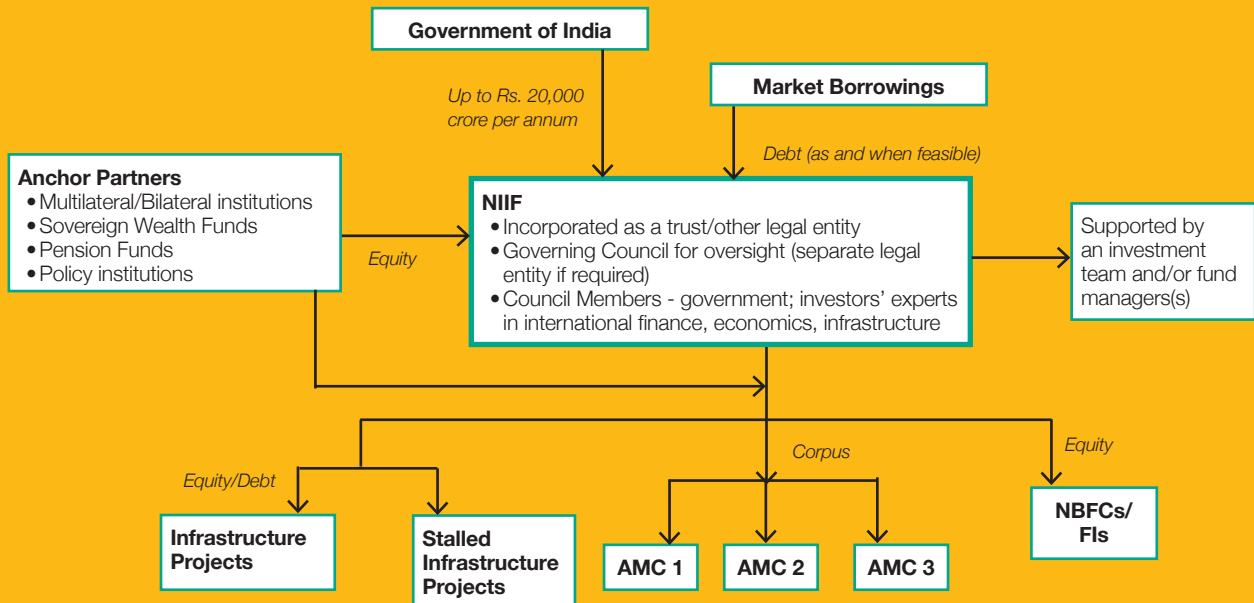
Government of India

Up to Rs. 20,000 crore per annum

Market Borrowings

Debt (as and when feasible)

Anchor Partners
• Multilateral/Bilateral institutions
• Sovereign Wealth Funds
• Pension Funds
• Policy institutions

Equity

NIIF
• Incorporated as a trust/other legal entity
• Governing Council for oversight (separate legal entity if required)
• Council Members - government; investors' experts in international finance, economics, infrastructure

Supported by an investment team and/or fund managers(s)

Equity/Debt

Corpus

Equity

Infrastructure Projects

Stalled Infrastructure Projects

AMC 1

AMC 2

AMC 3

NBFCs/ FIs